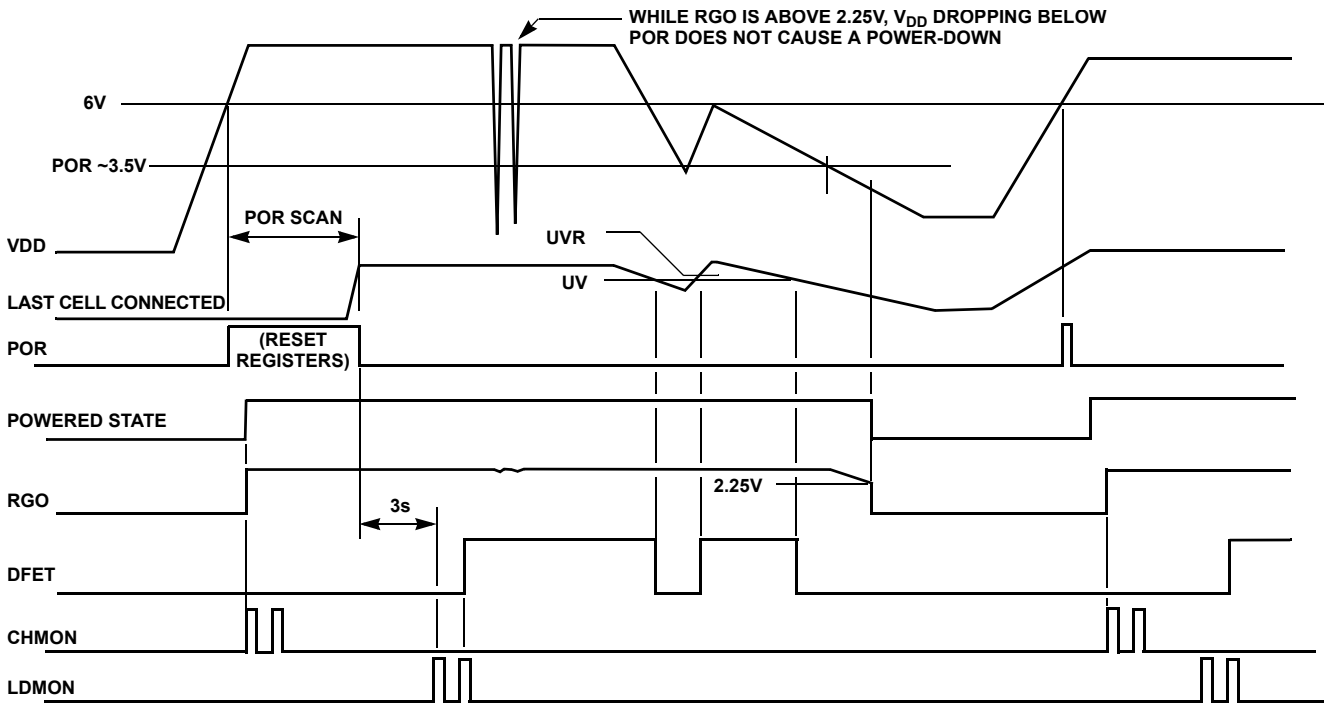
WHILE RGO IS ABOVE 2.25V, $V_{DD}$ DROPPING BELOW POR DOES NOT CAUSE A POWER-DOWN

6V

POR ~3.5V

POR SCAN

VDD

UVR

UV

LAST CELL CONNECTED

POR

(RESET REGISTERS)

POWERED STATE

RGO

2.25V

3s

DFET

CHMON

LDMON